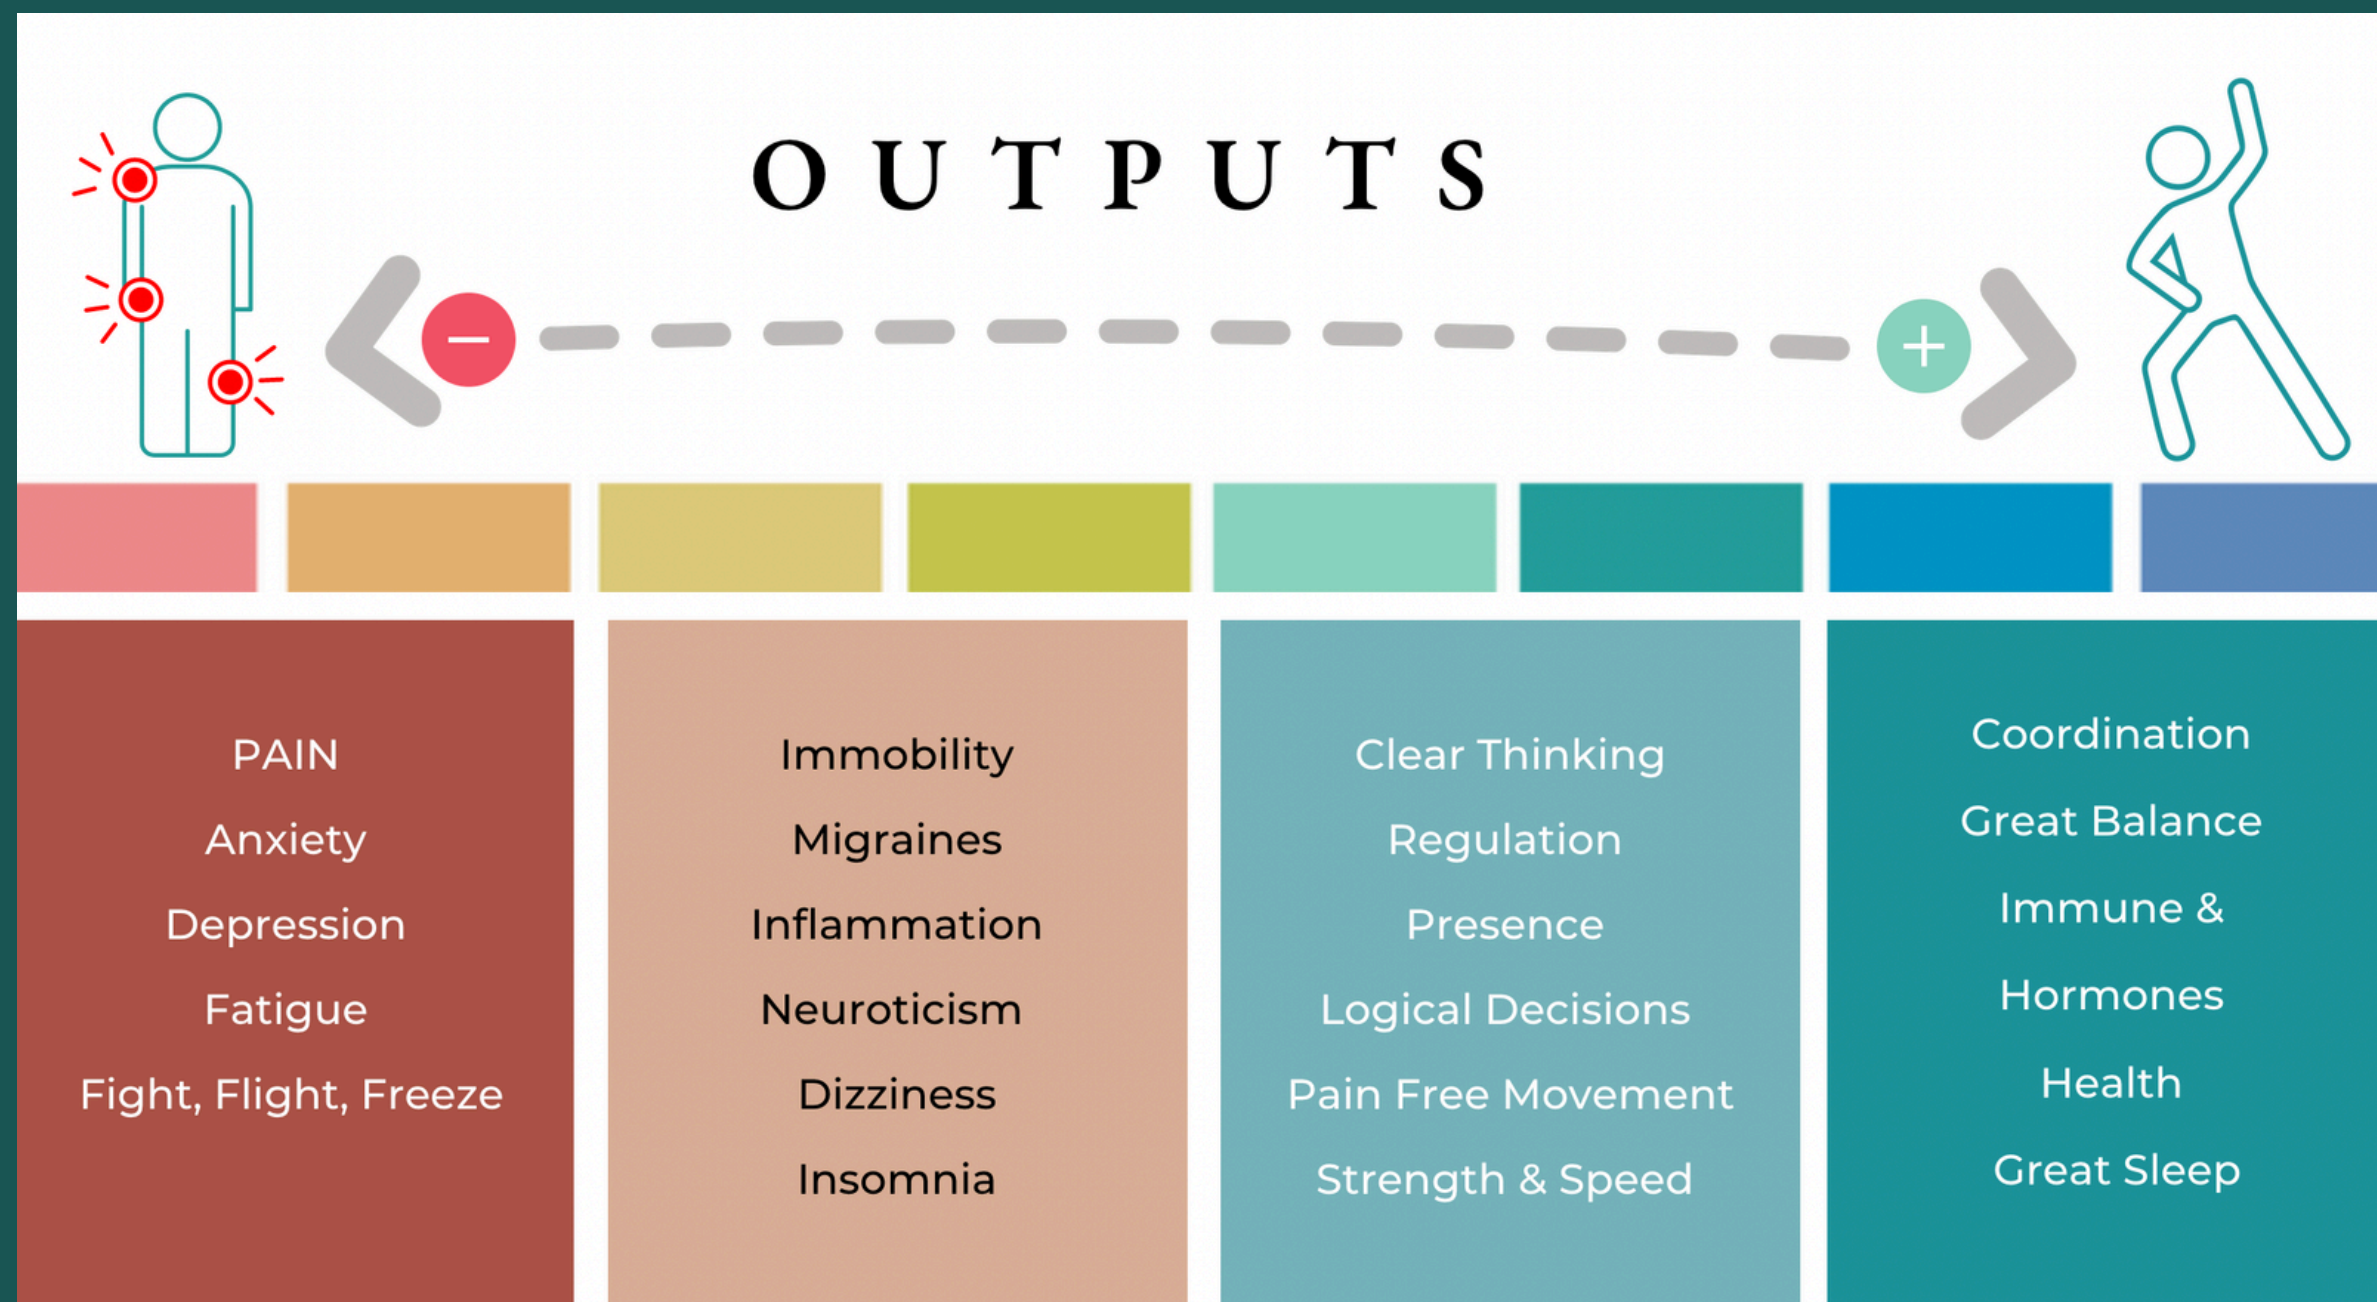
OUTPUTS

−

+

PAIN
Anxiety
Depression
Fatigue
Fight, Flight, Freeze

Immobility
Migraines
Inflammation
Neuroticism
Dizziness
Insomnia

Clear Thinking
Regulation
Presence
Logical Decisions
Pain Free Movement
Strength & Speed

Coordination
Great Balance
Immune &
Hormones
Health
Great Sleep